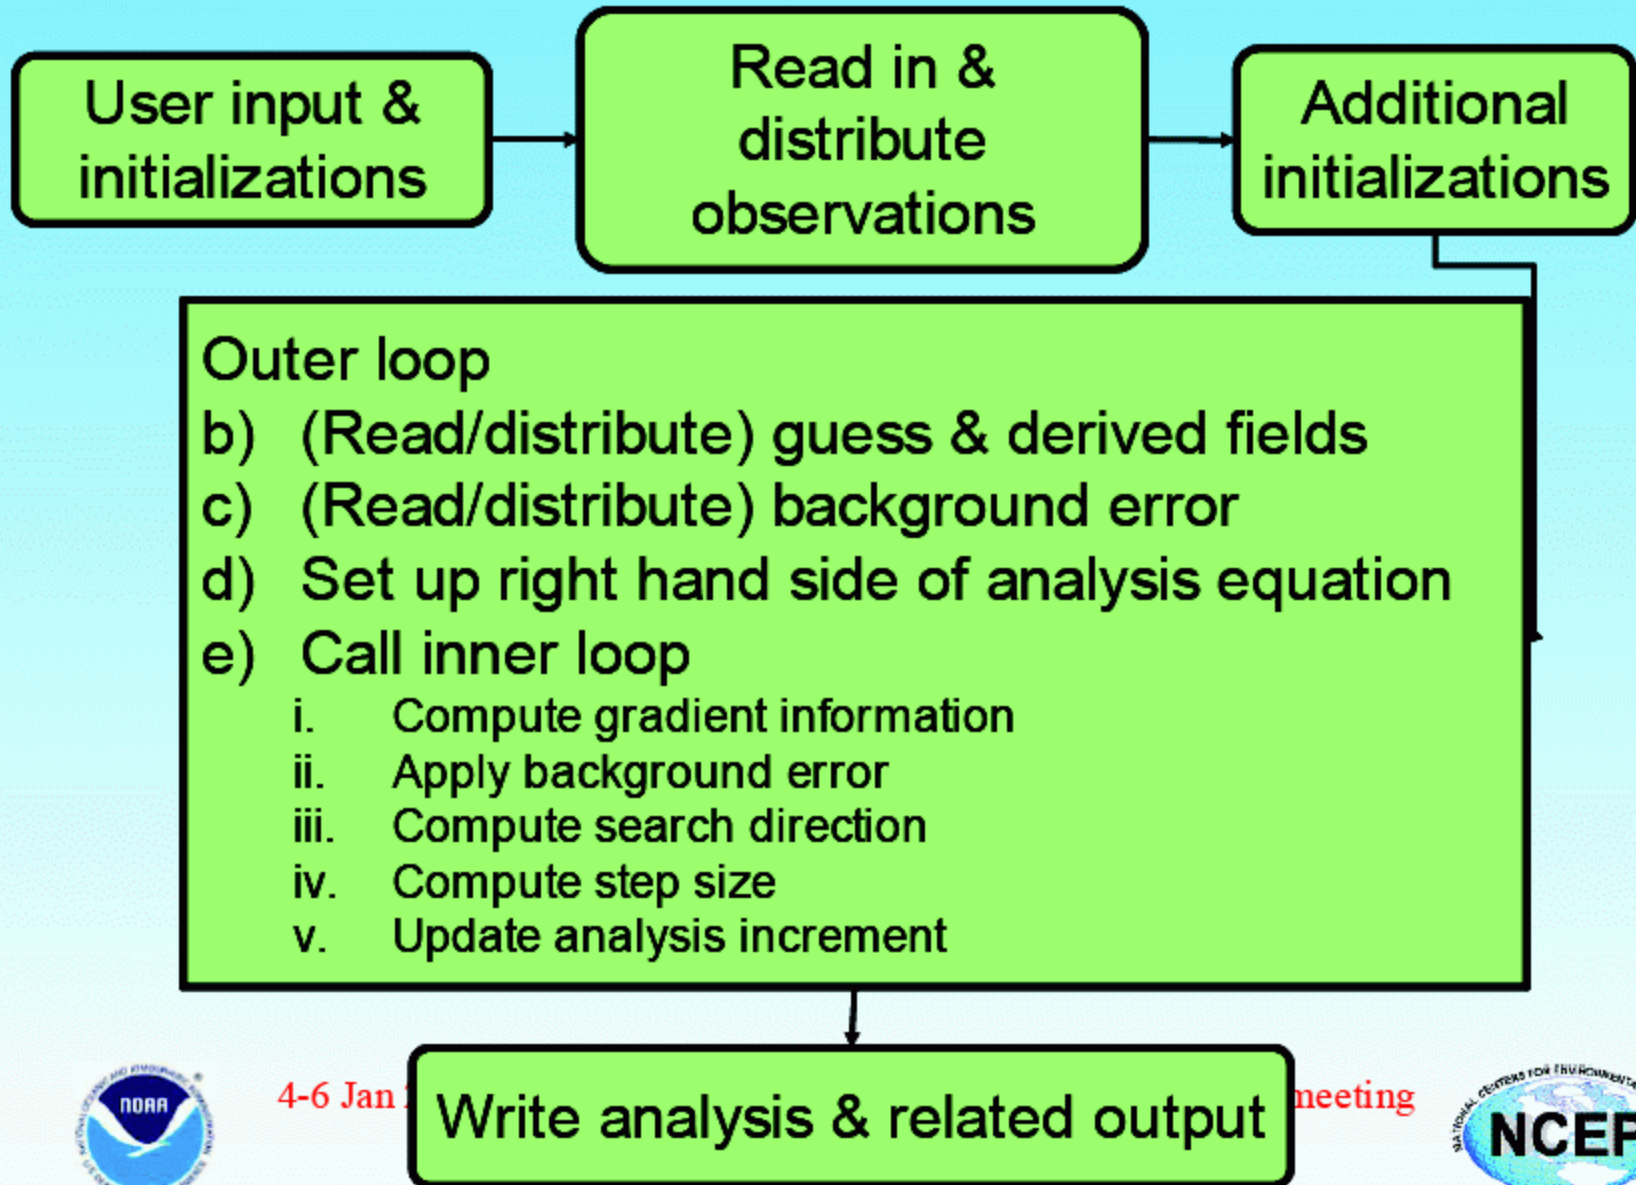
User input & initializations

Read in & distribute observations

Additional initializations

Outer loop
b) (Read/distribute) guess & derived fields
c) (Read/distribute) background error
d) Set up right hand side of analysis equation
e) Call inner loop
i. Compute gradient information
ii. Apply background error
iii. Compute search direction
iv. Compute step size
v. Update analysis increment

NOAA

4-6 Jan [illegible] meeting

Write analysis & related output

NATIONAL CENTERS FOR ENVIRONMENTA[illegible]
NCEP